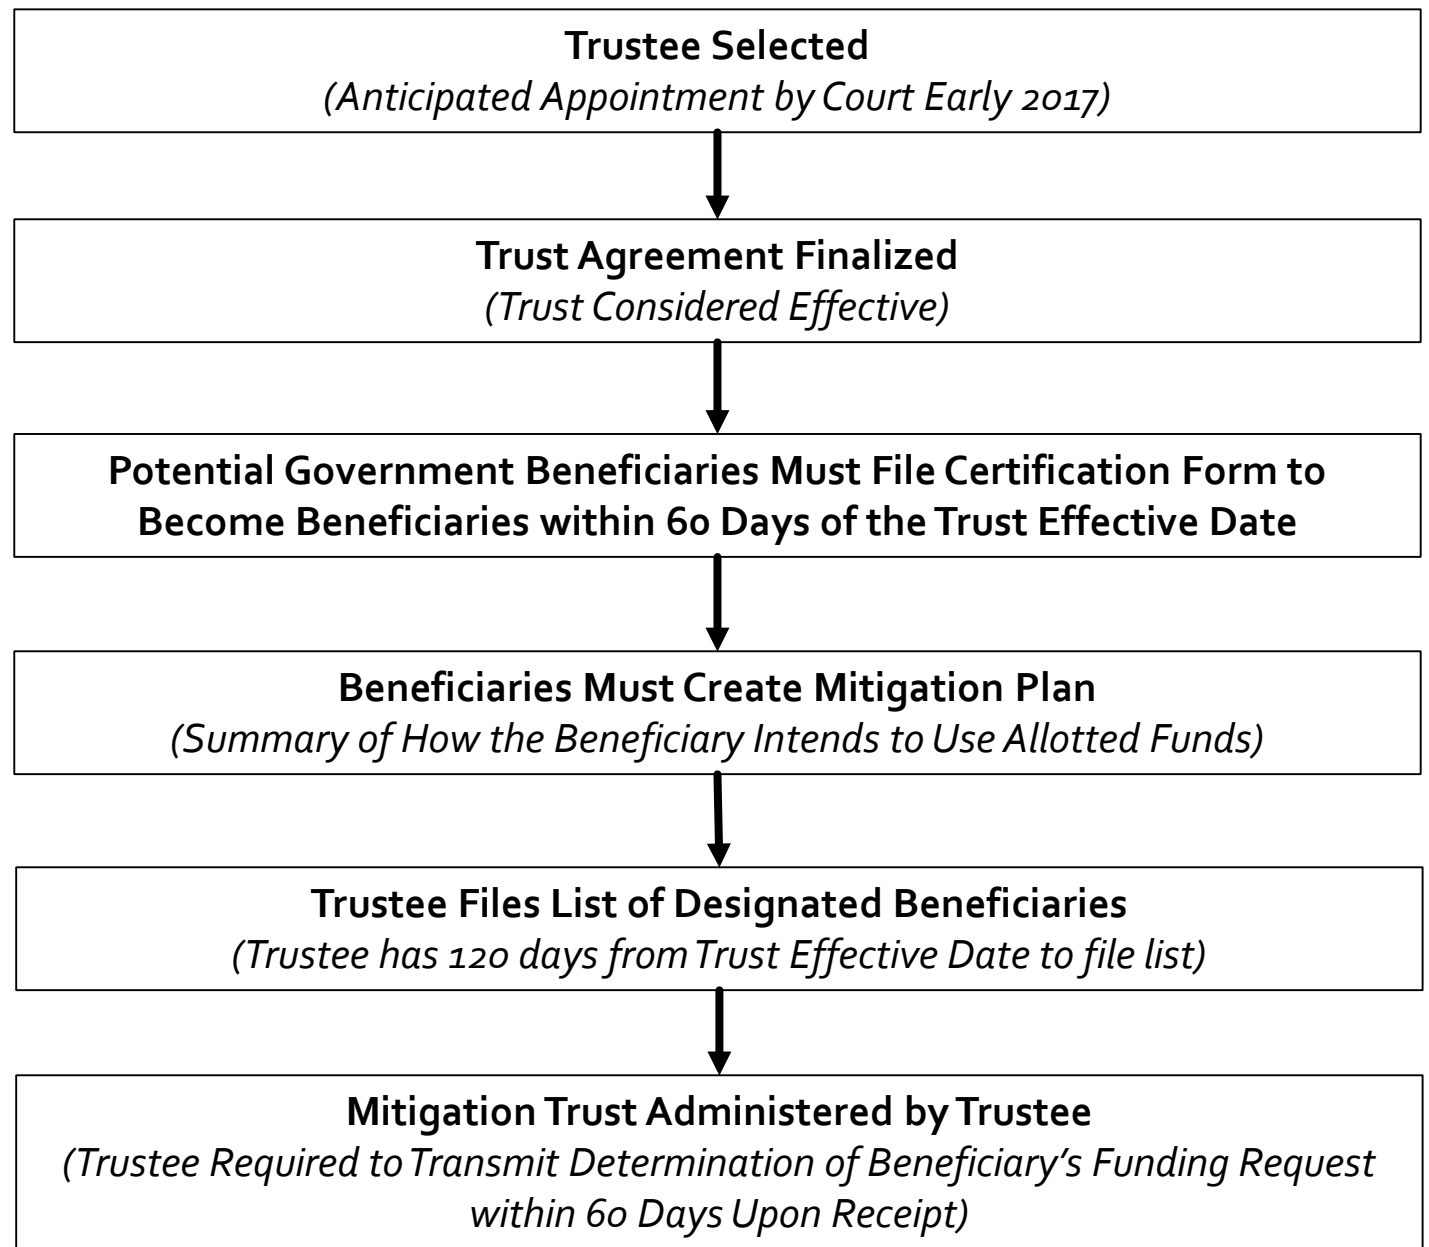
Trustee Selected
(Anticipated Appointment by Court Early 2017)

Trust Agreement Finalized
(Trust Considered Effective)

Potential Government Beneficiaries Must File Certification Form to Become Beneficiaries within 60 Days of the Trust Effective Date

Beneficiaries Must Create Mitigation Plan
(Summary of How the Beneficiary Intends to Use Allotted Funds)

Trustee Files List of Designated Beneficiaries
(Trustee has 120 days from Trust Effective Date to file list)

Mitigation Trust Administered by Trustee
(Trustee Required to Transmit Determination of Beneficiary's Funding Request within 60 Days Upon Receipt)